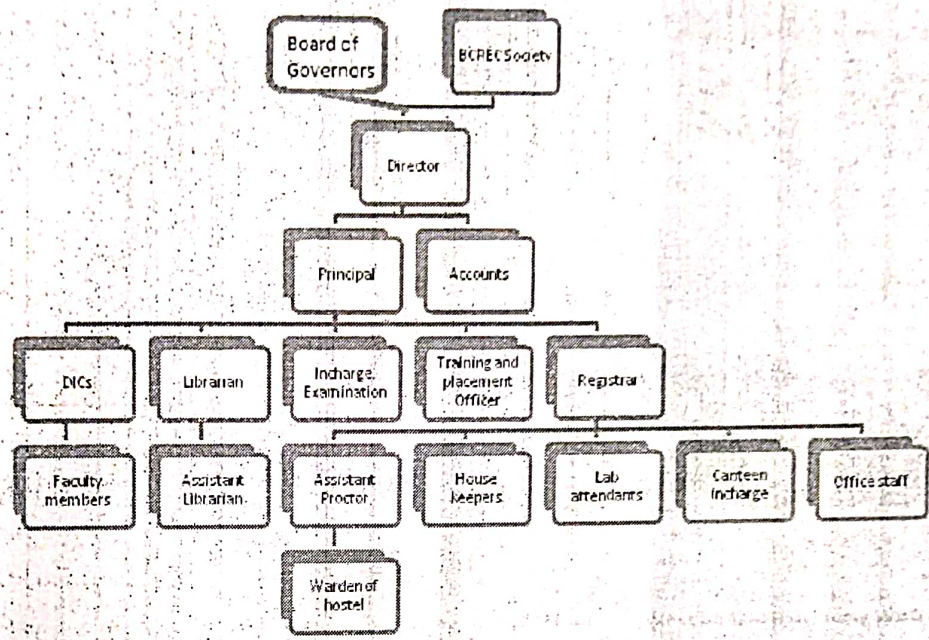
Board of Governors

BCREC Society

Director

Principal

Accounts

DICs

Librarian

Incharge, Examination

Training and placement Officer

Registrar

Faculty members

Assistant Librarian

Assistant Proctor

House keepers

Lab attendants

Canteen Incharge

Office staff

Warden of hostel